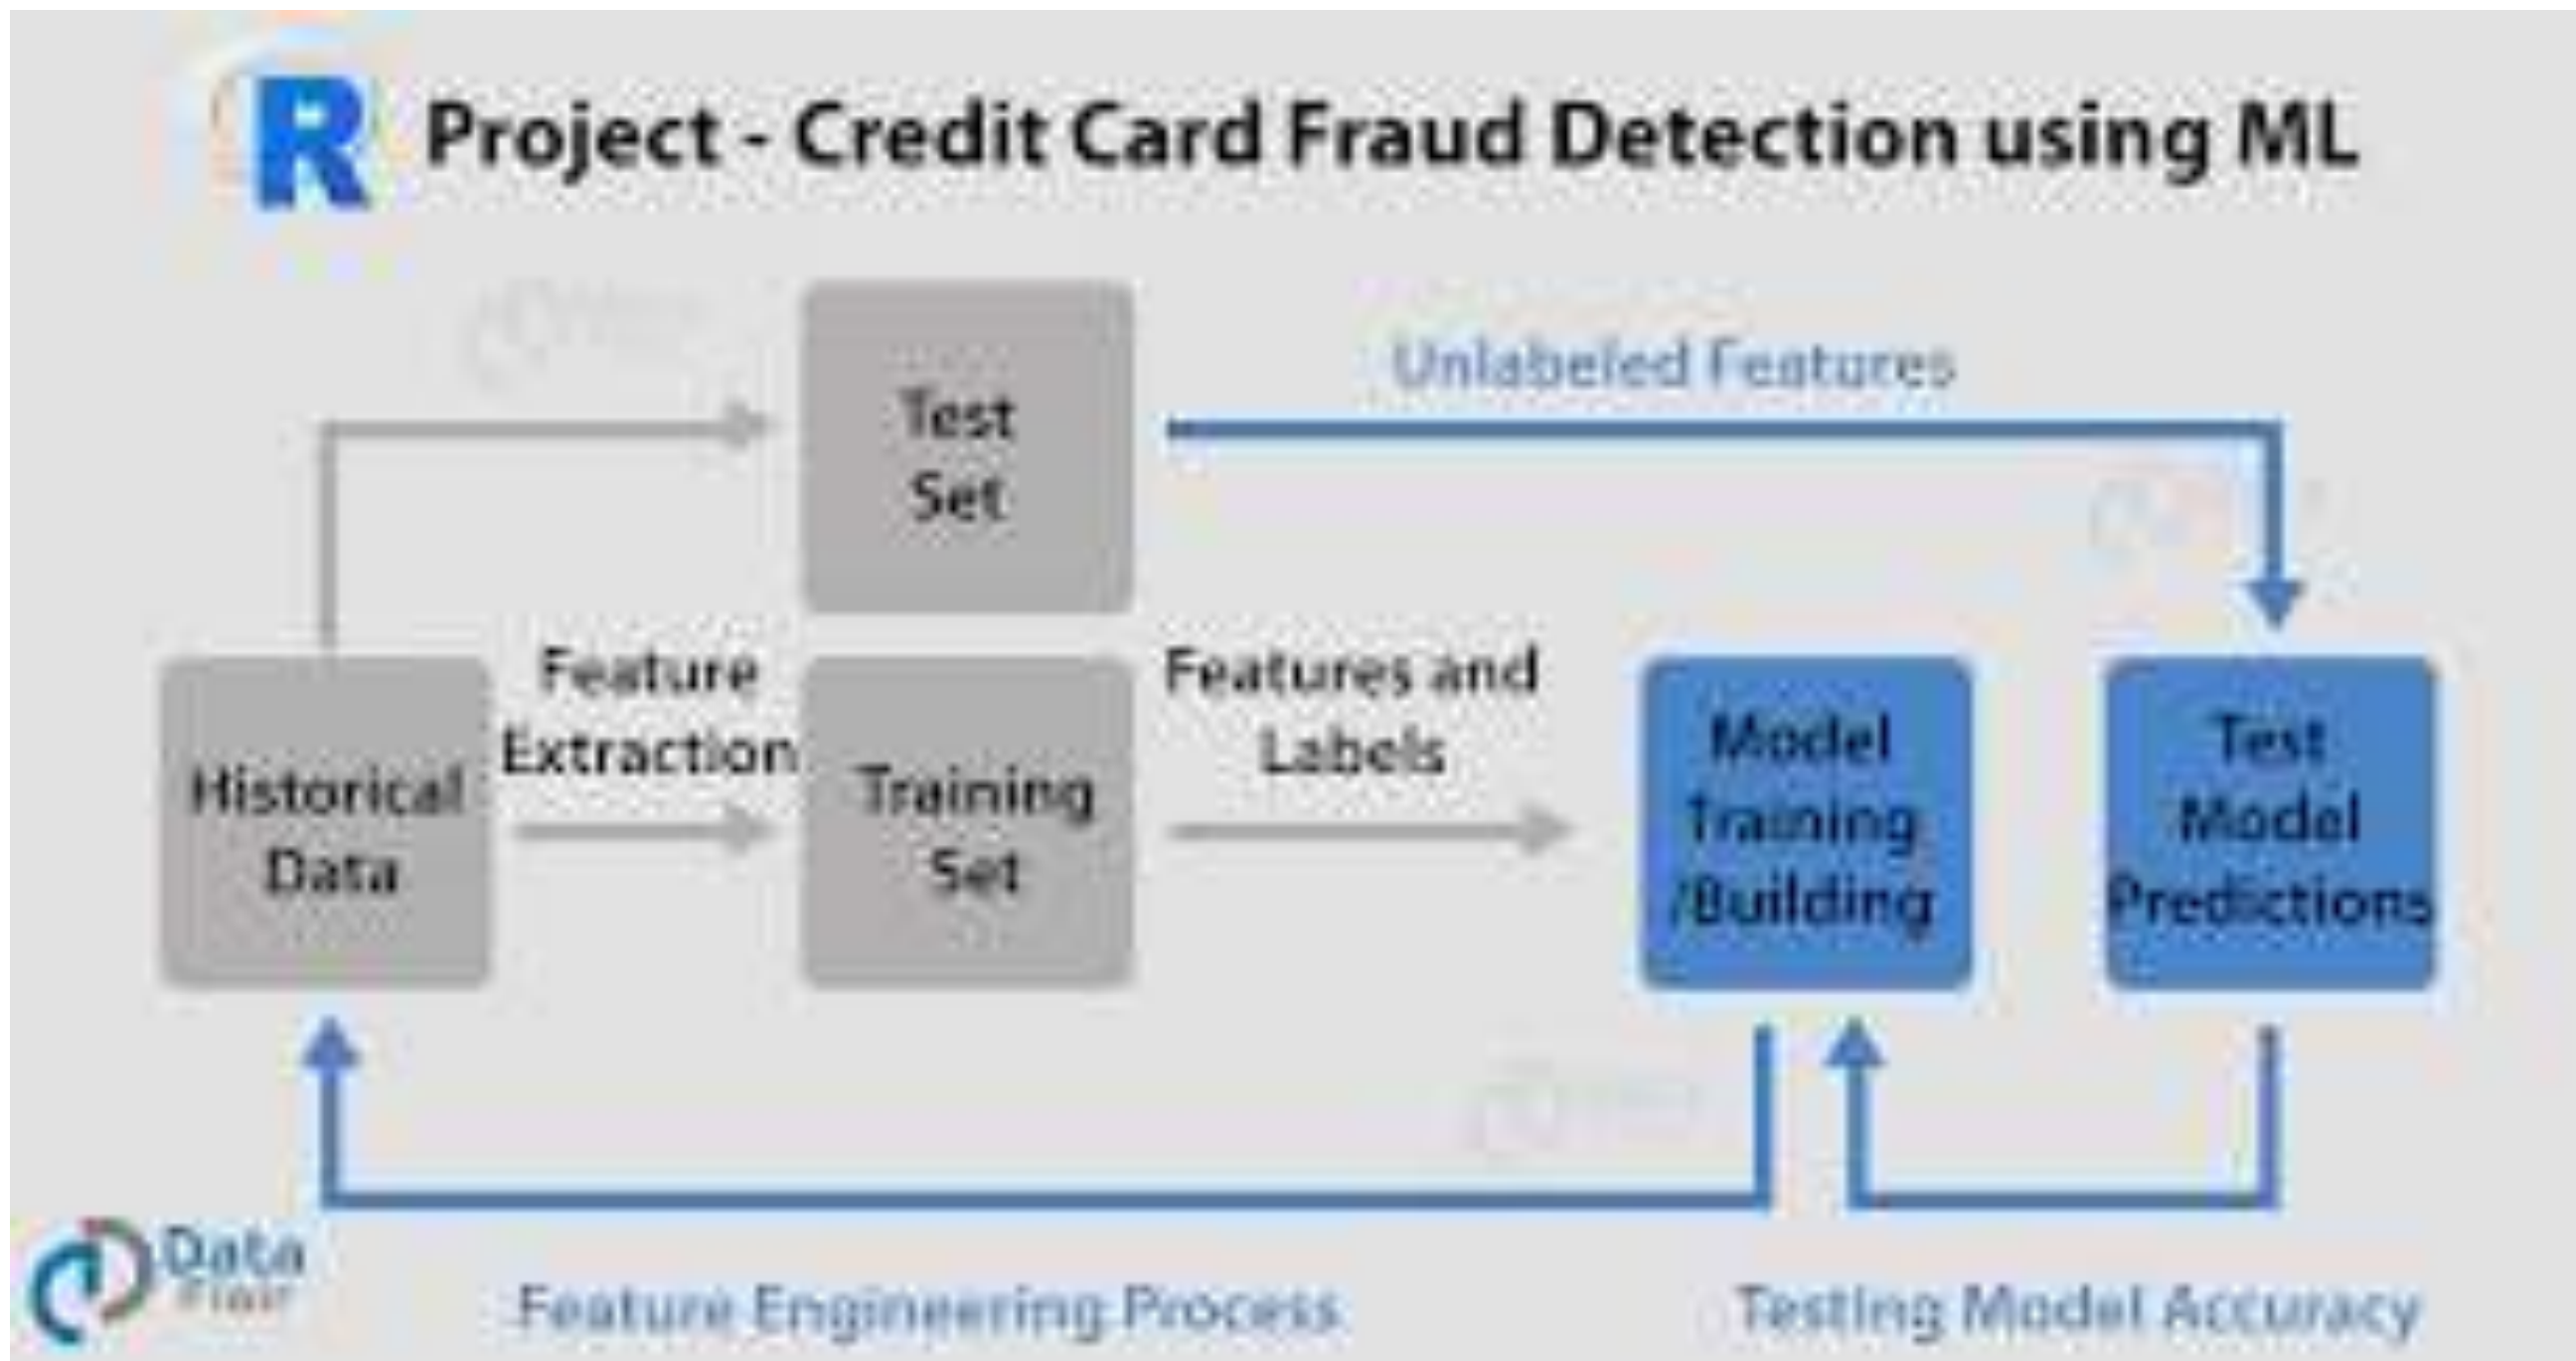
R Project - Credit Card Fraud Detection using ML

Test Set

Unlabeled Features

Historical Data

Feature Extraction

Training Set

Features and Labels

Model Training /Building

Test Model Predictions

Data Flair

Feature Engineering Process

Testing Model Accuracy